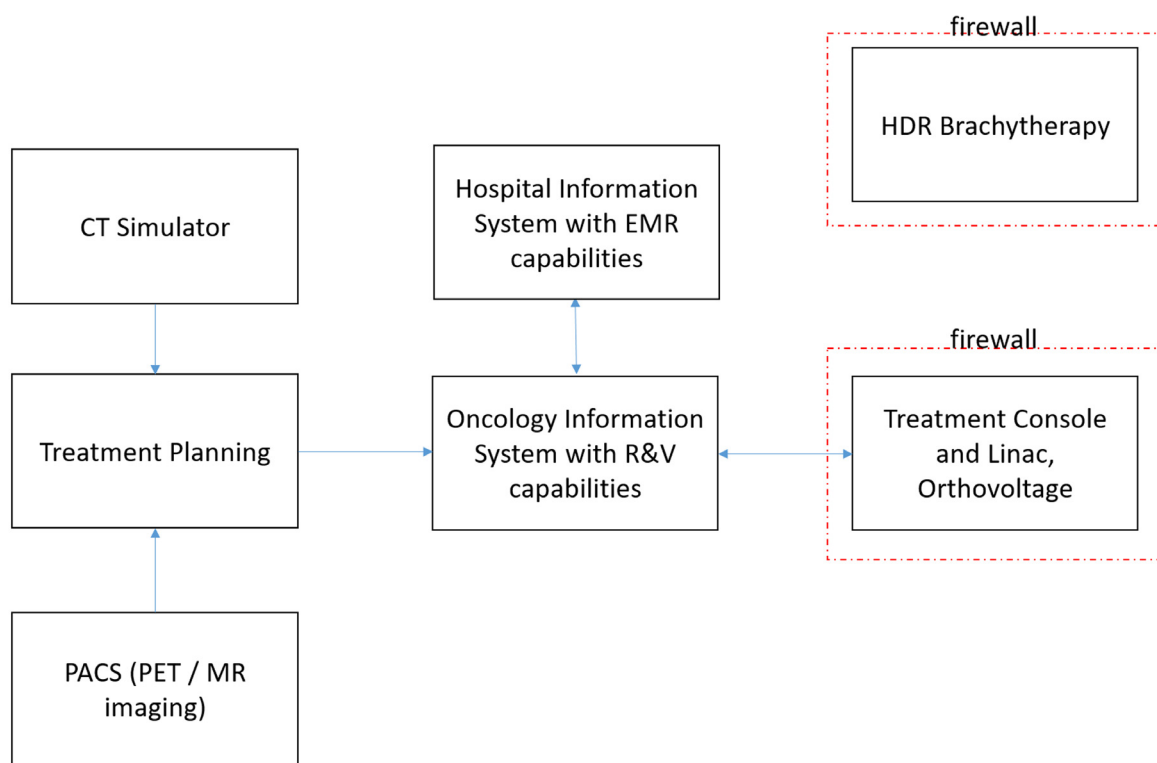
firewall

HDR Brachytherapy

CT Simulator

Hospital Information System with EMR capabilities

firewall

Treatment Planning

Oncology Information System with R&V capabilities

Treatment Console and Linac, Orthovoltage

PACS (PET / MR imaging)